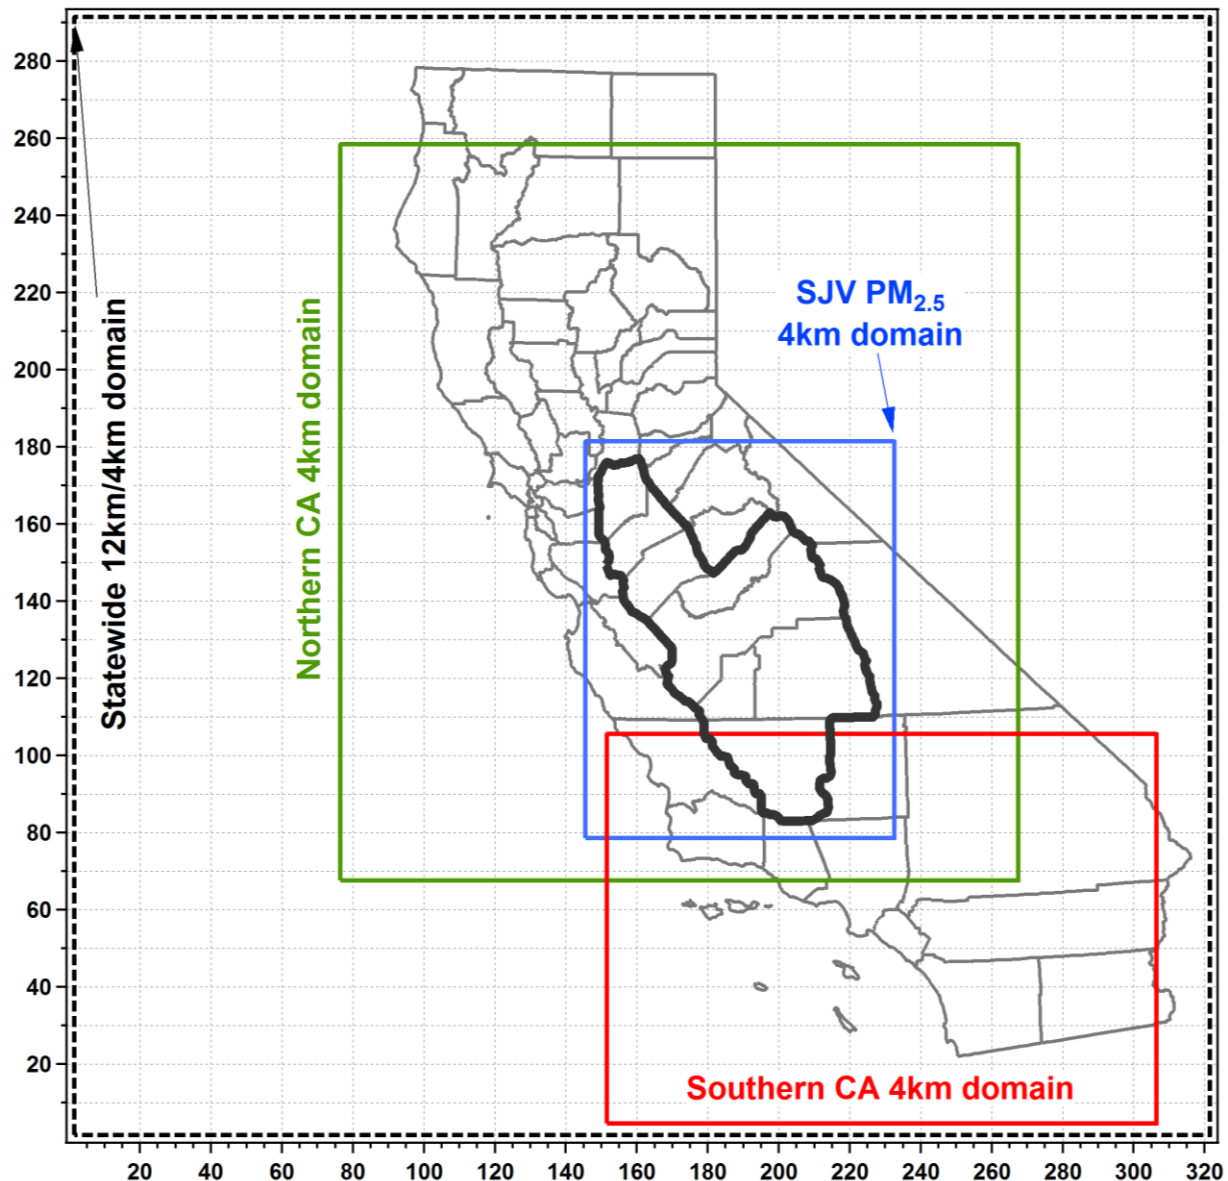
280
260
240
220
200
180
160
140
120
100
80
60
40
20

20 40 60 80 100 120 140 160 180 200 220 240 260 280 300 320

Statewide 12km/4km domain

Northern CA 4km domain

SJV $PM_{2.5}$
4km domain

Southern CA 4km domain